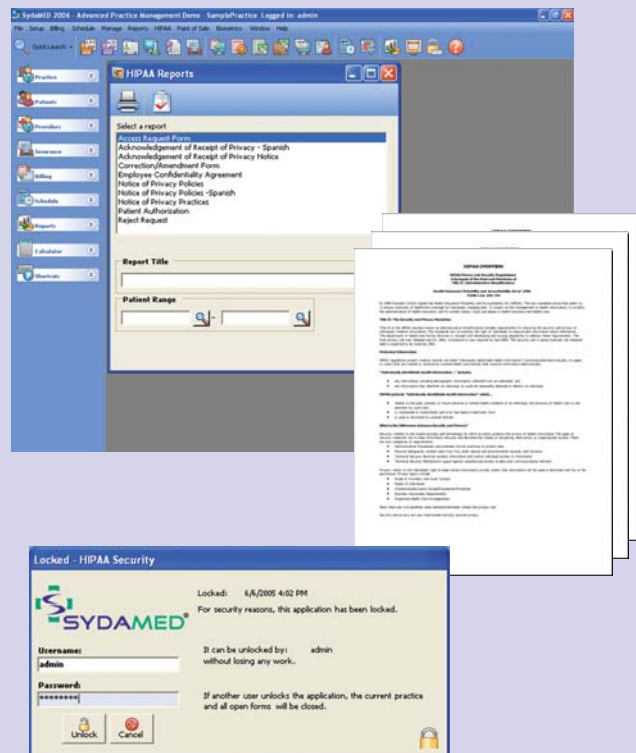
SydaMED 2006 : Advanced Practice Management Demo : SamplePractice Logged in: admin

File Setup Billing Schedule Manage Reports HIPAA Point of Sale Biometrics Window Help

Quick Launch

Practice

Patients

Providers

Insurance

Billing

Schedule

Reports

Calculator

Shortcuts

HIPAA Reports

Select a report

Access Request Form
Acknowledgement of Receipt of Privacy - Spanish
Acknowledgement of Receipt of Privacy Notice
Correction/Amendment Form
Employee Confidentiality Agreement
Notice of Privacy Policies
Notice of Privacy Policies -Spanish
Notice of Privacy Practices
Patient Authorization
Reject Request

Report Title

Patient Range

-

HIPAA OVERVIEW

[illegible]

Locked - HIPAA Security

SYDAMED

Locked: 6/6/2005 4:02 PM

For security reasons, this application has been locked.

It can be unlocked by: admin
without losing any work.

If another user unlocks the application, the current practice and all open forms will be closed.

Username:
admin

Password:
*********

Unlock

Cancel